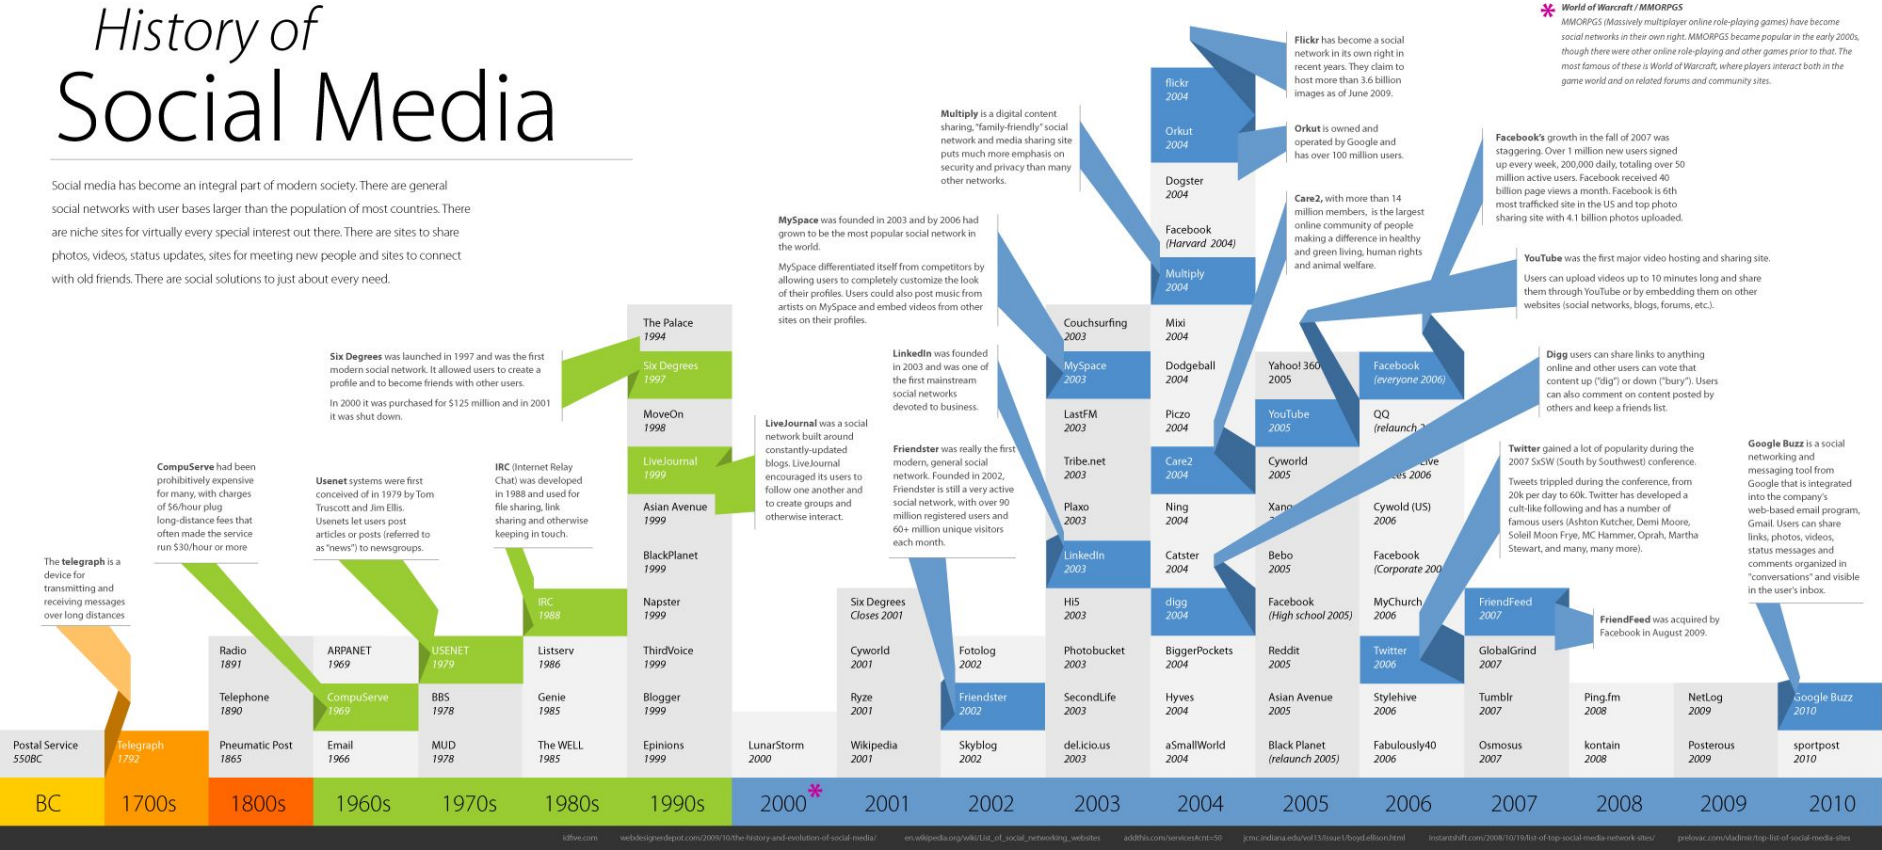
History of
Social Media

Social media has become an integral part of modern society. There are general social networks with user bases larger than the population of most countries. There are niche sites for virtually every special interest out there. There are sites to share photos, videos, status updates, sites for meeting new people and sites to connect with old friends. There are social solutions to just about every need.

World of Warcraft / MMORPGS
MMORPGS (Massively multiplayer online role-playing games) have become social networks in their own right. MMORPGS became popular in the early 2000s, though there were other online role-playing and other games prior to that. The most famous of these is World of Warcraft, where players interact both in the game world and on related forums and community sites.

The telegraph is a device for transmitting and receiving messages over long distances

CompuServe had been prohibitively expensive for many, with charges of $6/hour plug long-distance fees that often made the service run $30/hour or more

Usenet systems were first conceived of in 1979 by Tom Truscott and Jim Ellis. Usenets let users post articles or posts (referred to as "news") to newsgroups.

IRC (Internet Relay Chat) was developed in 1988 and used for file sharing, link sharing and otherwise keeping in touch.

Six Degrees was launched in 1997 and was the first modern social network. It allowed users to create a profile and to become friends with other users.

In 2000 it was purchased for $125 million and in 2001 it was shut down.

LiveJournal was a social network built around constantly-updated blogs. LiveJournal encouraged its users to follow one another and to create groups and otherwise interact.

MySpace was founded in 2003 and by 2006 had grown to be the most popular social network in the world.

MySpace differentiated itself from competitors by allowing users to completely customize the look of their profiles. Users could also post music from artists on MySpace and embed videos from other sites on their profiles.

Multiply is a digital content sharing, "family-friendly" social network and media sharing site puts much more emphasis on security and privacy than many other networks.

LinkedIn was founded in 2003 and was one of the first mainstream social networks devoted to business.

Friendster was really the first modern, general social network. Founded in 2002, Friendster is still a very active social network, with over 90 million registered users and 60+ million unique visitors each month.

Flickr has become a social network in its own right in recent years. They claim to host more than 3.6 billion images as of June 2009.

Orkut is owned and operated by Google and has over 100 million users.

Care2, with more than 14 million members, is the largest online community of people making a difference in healthy and green living, human rights and animal welfare.

Facebook's growth in the fall of 2007 was staggering. Over 1 million new users signed up every week, 200,000 daily, totaling over 50 million active users. Facebook received 40 billion page views a month. Facebook is 6th most trafficked site in the US and top photo sharing site with 4.1 billion photos uploaded.

YouTube was the first major video hosting and sharing site.

Users can upload videos up to 10 minutes long and share them through YouTube or by embedding them on other websites (social networks, blogs, forums, etc.).

Digg users can share links to anything online and other users can vote that content up ("dig") or down ("bury"). Users can also comment on content posted by others and keep a friends list.

Twitter gained a lot of popularity during the 2007 SxSW (South by Southwest) conference.

Tweets trippled during the conference, from 20k per day to 60k. Twitter has developed a cult-like following and has a number of famous users (Ashton Kutcher, Demi Moore, Soleil Moon Frye, MC Hammer, Oprah, Martha Stewart, and many, many more).

Google Buzz is a social networking and messaging tool from Google that is integrated into the company's web-based email program, Gmail. Users can share links, photos, videos, status messages and comments organized in "conversations" and visible in the user's inbox.

FriendFeed was acquired by Facebook in August 2009.

Postal Service 550BC
Telegraph 1792
Radio 1891
Telephone 1890
Pneumatic Post 1865
ARPANET 1969
CompuServe 1969
Email 1966
USENET 1979
BBS 1978
MUD 1978
IRC 1988
Listserv 1986
Genie 1985
The WELL 1985
The Palace 1994
Six Degrees 1997
MoveOn 1998
LiveJournal 1999
Asian Avenue 1999
BlackPlanet 1999
Napster 1999
ThirdVoice 1999
Blogger 1999
Epinions 1999
LunarStorm 2000
Six Degrees Closes 2001
Cyworld 2001
Ryze 2001
Wikipedia 2001
Fotolog 2002
Friendster 2002
Skyblog 2002
Couchsurfing 2003
MySpace 2003
LastFM 2003
Tribe.net 2003
Plaxo 2003
LinkedIn 2003
Hi5 2003
Photobucket 2003
SecondLife 2003
del.icio.us 2003
flickr 2004
Orkut 2004
Dogster 2004
Facebook (Harvard 2004)
Multiply 2004
Mixi 2004
Dodgeball 2004
Piczo 2004
Care2 2004
Ning 2004
Catster 2004
digg 2004
BiggerPockets 2004
Hyves 2004
aSmallWorld 2004
Yahoo! 360 2005
YouTube 2005
Cyworld 2005
Xang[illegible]
Bebo 2005
Facebook (High school 2005)
Reddit 2005
Asian Avenue 2005
Black Planet (relaunch 2005)
Facebook (everyone 2006)
QQ (relaunch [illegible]
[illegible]ive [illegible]s 2006
Cywold (US) 2006
Facebook (Corporate 200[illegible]
MyChurch 2006
Twitter 2006
Stylehive 2006
Fabulously40 2006
FriendFeed 2007
GlobalGrind 2007
Tumblr 2007
Osmosus 2007
Ping.fm 2008
kontain 2008
NetLog 2009
Posterous 2009
Google Buzz 2010
sportpost 2010

BC 1700s 1800s 1960s 1970s 1980s 1990s 2000 2001 2002 2003 2004 2005 2006 2007 2008 2009 2010

idfive.com webdesignerdepot.com/2009/10/the-history-and-evolution-of-social-media/ en.wikipedia.org/wiki/List_of_social_networking_websites addthis.com/services#cnt=50 jcmc.indiana.edu/vol13/issue1/boyd.ellison.html instantshift.com/2008/10/19/list-of-top-social-media-network-sites/ prelovac.com/vladimir/top-list-of-social-media-sites